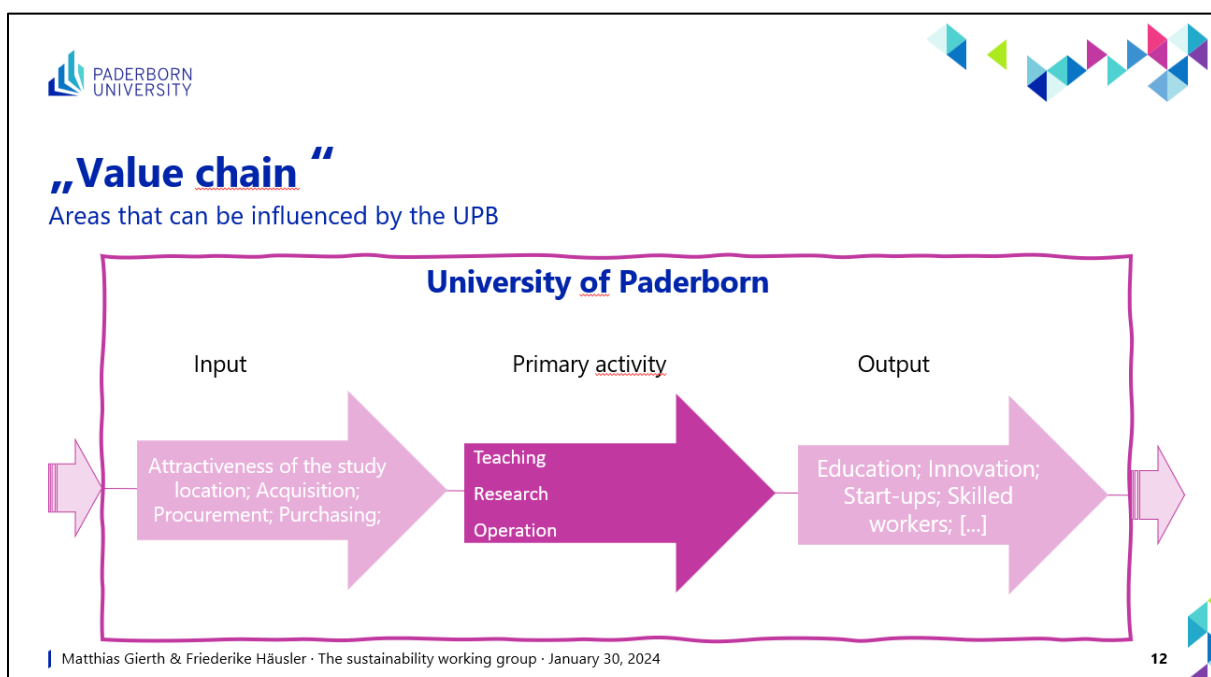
PADERBORN UNIVERSITY

„Value chain "

Areas that can be influenced by the UPB

University of Paderborn

Input

Primary activity

Output

Attractiveness of the study location; Acquisition; Procurement; Purchasing;

Teaching

Research

Operation

Education; Innovation; Start-ups; Skilled workers; [...]

Matthias Gierth & Friederike Häusler · The sustainability working group · January 30, 2024

12